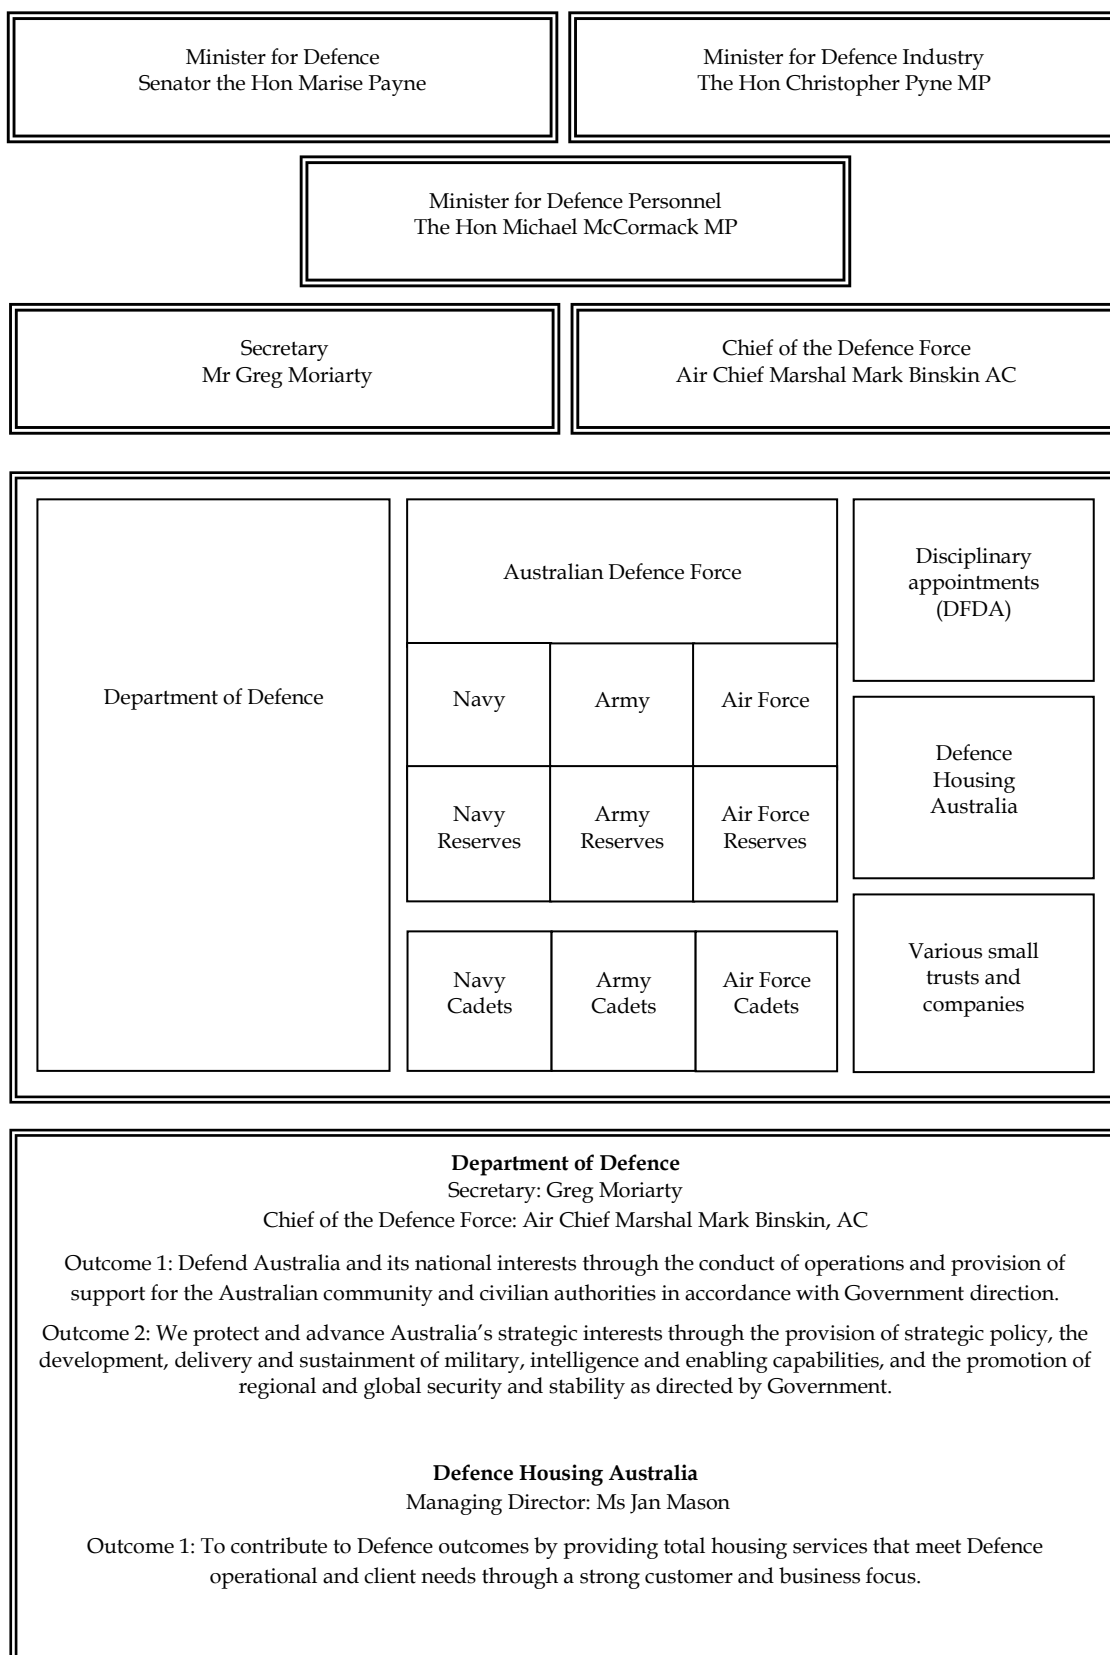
Minister for Defence
Senator the Hon Marise Payne

Minister for Defence Industry
The Hon Christopher Pyne MP

Minister for Defence Personnel
The Hon Michael McCormack MP

Secretary
Mr Greg Moriarty

Chief of the Defence Force
Air Chief Marshal Mark Binskin AC

Department of Defence

Australian Defence Force

Navy

Army

Air Force

Navy Reserves

Army Reserves

Air Force Reserves

Navy Cadets

Army Cadets

Air Force Cadets

Disciplinary appointments (DFDA)

Defence Housing Australia

Various small trusts and companies

**Department of Defence**
Secretary: Greg Moriarty
Chief of the Defence Force: Air Chief Marshal Mark Binskin, AC

Outcome 1: Defend Australia and its national interests through the conduct of operations and provision of support for the Australian community and civilian authorities in accordance with Government direction.

Outcome 2: We protect and advance Australia's strategic interests through the provision of strategic policy, the development, delivery and sustainment of military, intelligence and enabling capabilities, and the promotion of regional and global security and stability as directed by Government.

**Defence Housing Australia**
Managing Director: Ms Jan Mason

Outcome 1: To contribute to Defence outcomes by providing total housing services that meet Defence operational and client needs through a strong customer and business focus.